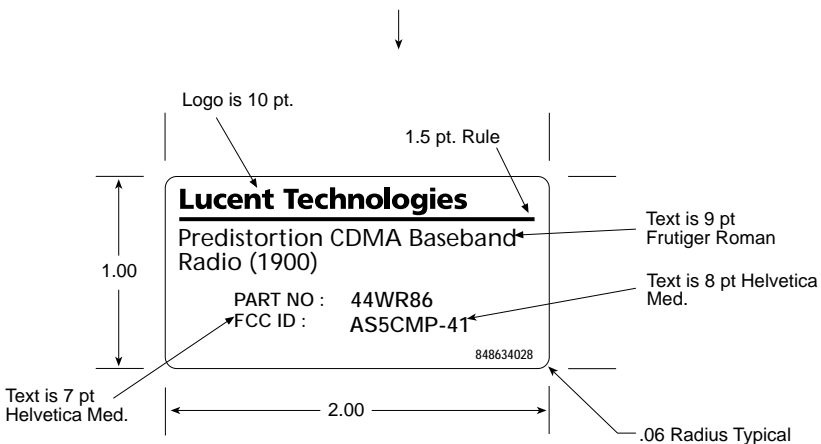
Logo is 10 pt.

1.5 pt. Rule

Lucent Technologies

Predistortion CDMA Baseband Radio (1900)

Text is 9 pt Frutiger Roman

1.00

PART NO : 44WR86
FCC ID : AS5CMP-41

Text is 8 pt Helvetica Med.

848634028

Text is 7 pt Helvetica Med.

2.00

.06 Radius Typical